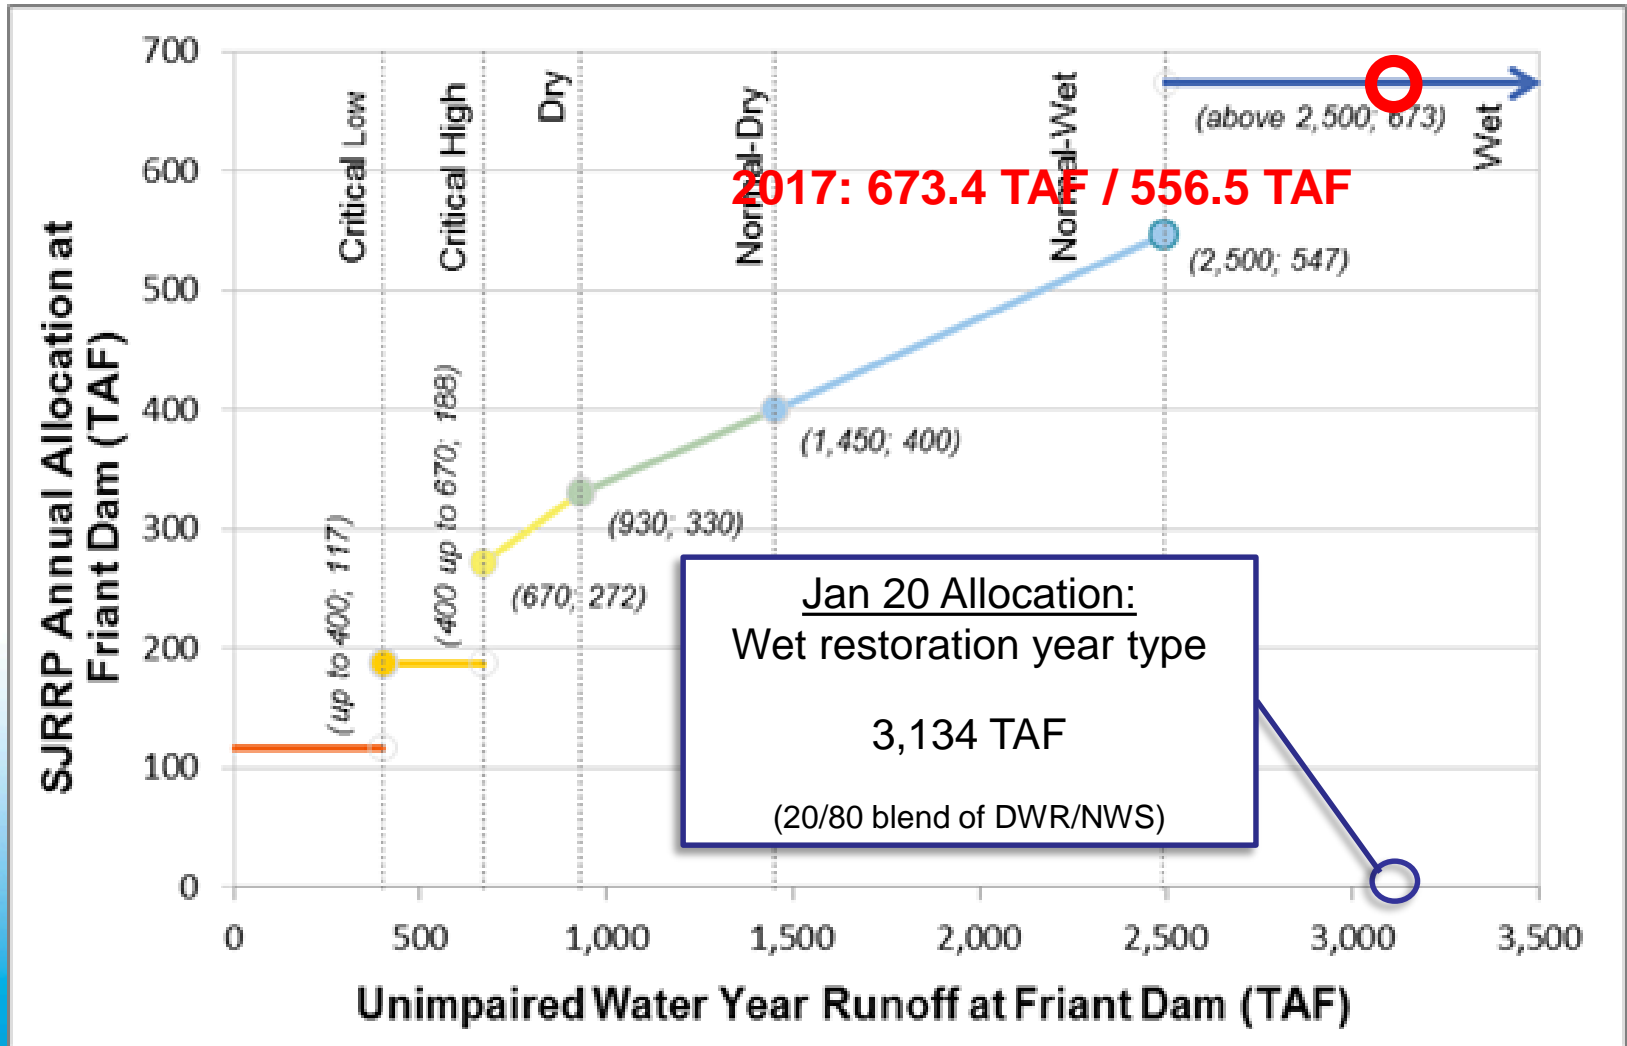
700
600
500
400
300
200
100
0

SJRRP Annual Allocation at Friant Dam (TAF)

Critical Low
Critical High
Dry
Normal-Dry
Normal-Wet
Wet

2017: 673.4 TAF / 556.5 TAF

(above 2,500; 673)
(2,500; 547)
(1,450; 400)
(930; 330)
(670; 272)
(400 up to 670; 188)
(up to 400; 117)

Jan 20 Allocation:
Wet restoration year type

3,134 TAF

(20/80 blend of DWR/NWS)

0 500 1,000 1,500 2,000 2,500 3,000 3,500

Unimpaired Water Year Runoff at Friant Dam (TAF)